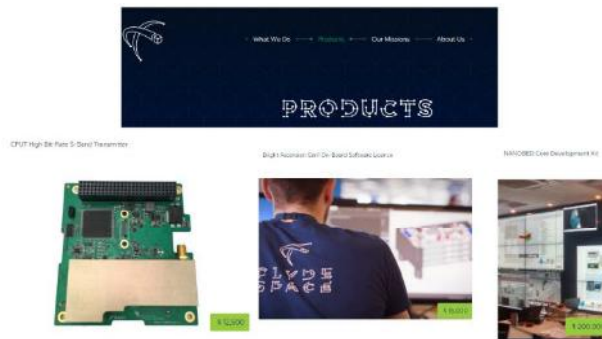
What We Do — Products — Our Missions — About Us

PRODUCTS

CPUT High Bit Rate S-Band Transmitter

$ 12,900

Bright Ascension GenT On-Board Software Licence

$ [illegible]

NANOBED Core Development Kit

$ 200,00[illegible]

CLYDE SPACE